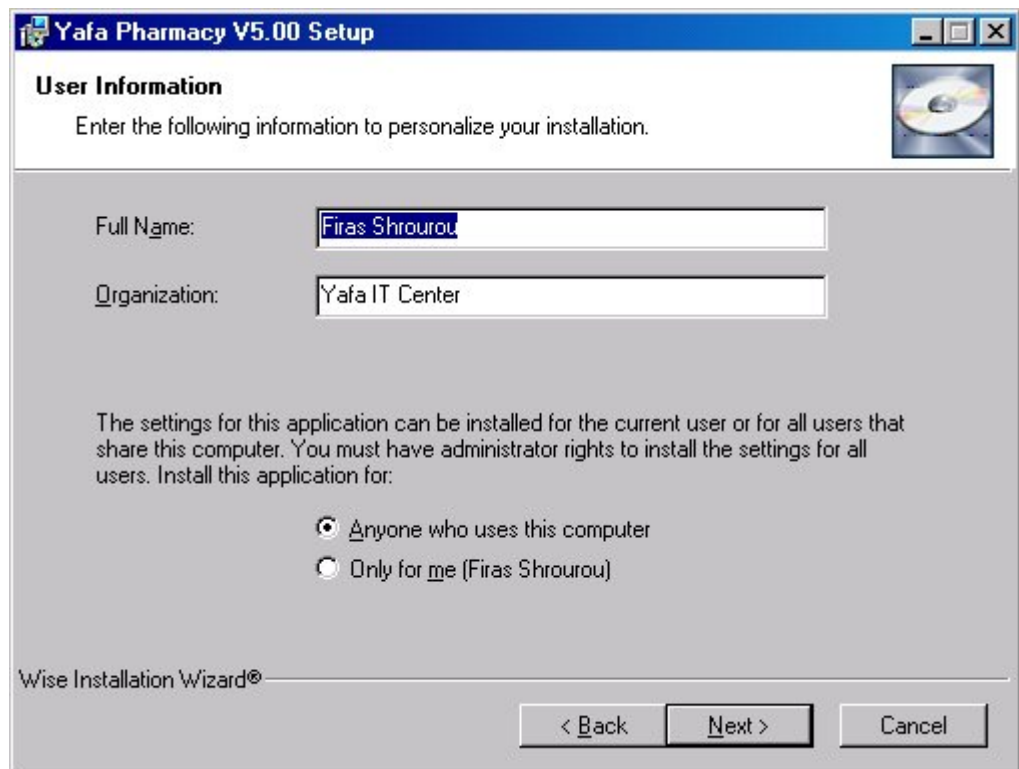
Yafa Pharmacy V5.00 Setup

User Information

Enter the following information to personalize your installation.

Full Name: Firas Shrourou

Organization: Yafa IT Center

The settings for this application can be installed for the current user or for all users that share this computer. You must have administrator rights to install the settings for all users. Install this application for:

Anyone who uses this computer

Only for me (Firas Shrourou)

Wise Installation Wizard®

< Back

Next >

Cancel